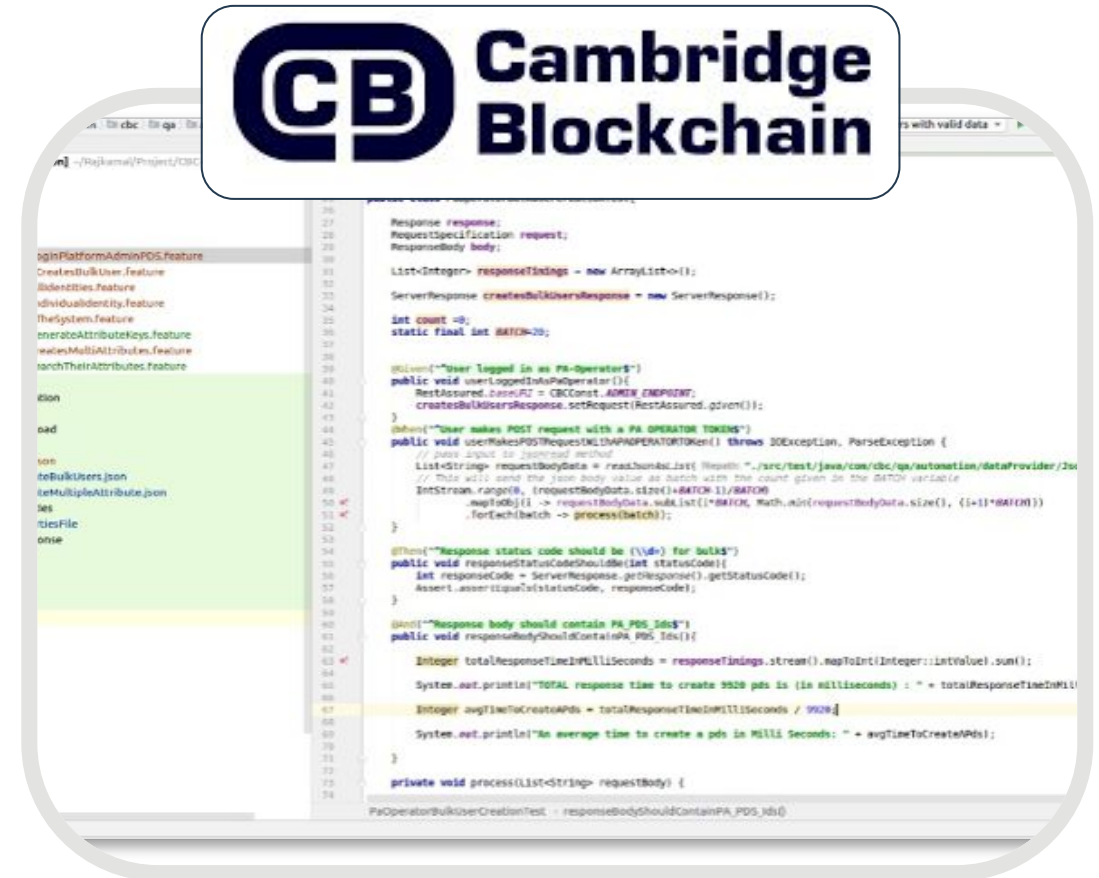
CB Cambridge Blockchain

cbc qa

n] ~/Rajkamal/Project/CBC

s with valid data

oginPlatformAdminPDS.feature
CreatesBulkUser.feature
lIdentities.feature
dividualIdentity.feature
TheSystem.feature
enerateAttributeKeys.feature
reatesMultiAttributes.feature
earchTheirAttributes.feature

ition

oad

son
teBulkUsers.json
iteMultipleAttribute.json
tes
rtiesFile
onse

Response response;
RequestSpecification request;
ResponseBody body;

List<Integer> responseTimings = new ArrayList<>();

ServerResponse createsBulkUsersResponse = new ServerResponse();

int count =0;
static final int BATCH=20;

@Given("^User logged in as PA-Operator$")
public void userLoggedInAsPaOperator(){
RestAssured.baseURI = CBCConst.ADMIN_ENDPOINT;
createsBulkUsersResponse.setRequest(RestAssured.given());
}
@When("^User makes POST request with a PA OPERATOR TOKEN$")
public void userMakesPOSTRequestWithAPAOPERATORTOKen() throws IOException, ParseException {
// pass input to jsonread method
List<String> requestBodyData = readJsonAsList( filepath: "./src/test/java/com/cbc/qa/automation/dataProvider/Jso
// This will send the json body value as batch with the count given in the BATCH variable
IntStream.range(0, (requestBodyData.size()+BATCH-1)/BATCH)
.mapToObj(i -> requestBodyData.subList(i*BATCH, Math.min(requestBodyData.size(), (i+1)*BATCH)))
.forEach(batch -> process(batch));
}

@Then("^Response status code should be (\\d+) for bulk$")
public void responseStatusCodeShouldBe(int statusCode){
int responseCode = ServerResponse.getResponse().getStatusCode();
Assert.assertEquals(statusCode, responseCode);
}

@And("^Response body should contain PA_PDS_Ids$")
public void responseBodyShouldContainPA_PDS_Ids(){

Integer totalResponseTimeInMilliSeconds = responseTimings.stream().mapToInt(Integer::intValue).sum();

System.out.println("TOTAL response time to create 9920 pds is (in milliseconds) : " + totalResponseTimeInMil

Integer avgTimeToCreateAPds = totalResponseTimeInMilliSeconds / 9920;

System.out.println("An average time to create a pds in Milli Seconds: " + avgTimeToCreateAPds);

}

private void process(List<String> requestBody) {

PaOperatorBulkUserCreationTest › responseBodyShouldContainPA_PDS_Ids()